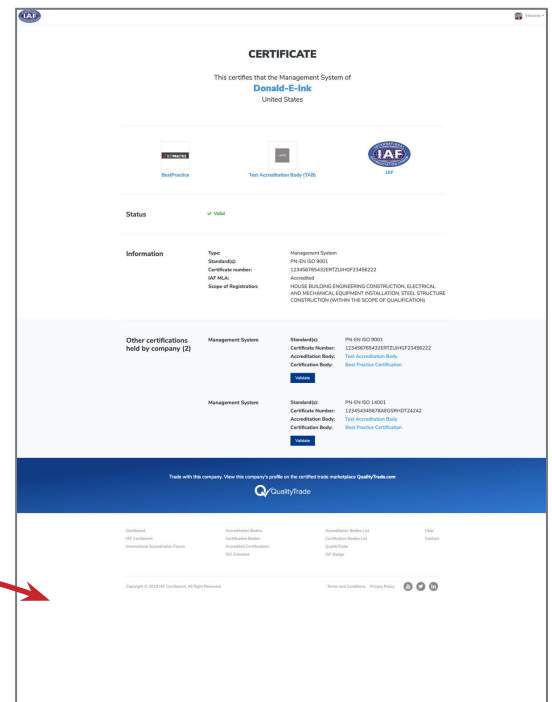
IAF

Eduardo

CERTIFICATE

This certifies that the Management System of

Donald-E-Ink

United States

BestPractice

Test Accreditation Body (TAB)

IAF

IAF

Status

✓ Valid

Information

Type: Management System
Standard(s): PN-EN ISO 9001
Certificate number: 123456765432ERTZUIHGF23456222
IAF MLA: Accredited
Scope of Registration: HOUSE BUILDING ENGINEERING CONSTRUCTION, ELECTRICAL AND MECHANICAL EQUIPMENT INSTALLATION, STEEL STRUCTURE CONSTRUCTION (WITHIN THE SCOPE OF QUALIFICATION)

Other certifications held by company (2)

Management System

Standard(s): PN-EN ISO 9001
Certificate Number: 123456765432ERTZUIHGF23456222
Accreditation Body: Test Accreditation Body
Certification Body: Best Practice Certification

Validate

Management System

Standard(s): PN-EN ISO 14001
Certificate Number: 12345434567BAEGSRHDT24242
Accreditation Body: Test Accreditation Body
Certification Body: Best Practice Certification

Validate

Trade with this company. View this company's profile on the certified trade marketplace QualityTrade.com

QualityTrade

Dashboard
IAF CertSearch
International Accreditation Forum

Accreditation Bodies
Certification Bodies
Accredited Certifications
ISO Standard

Accreditation Bodies List
Certification Bodies List
QualityTrade
IAF Badge

Help
Contact

Copyright © 2018 IAF CertSearch. All Right Reserved

Terms and Conditions Privacy Policy